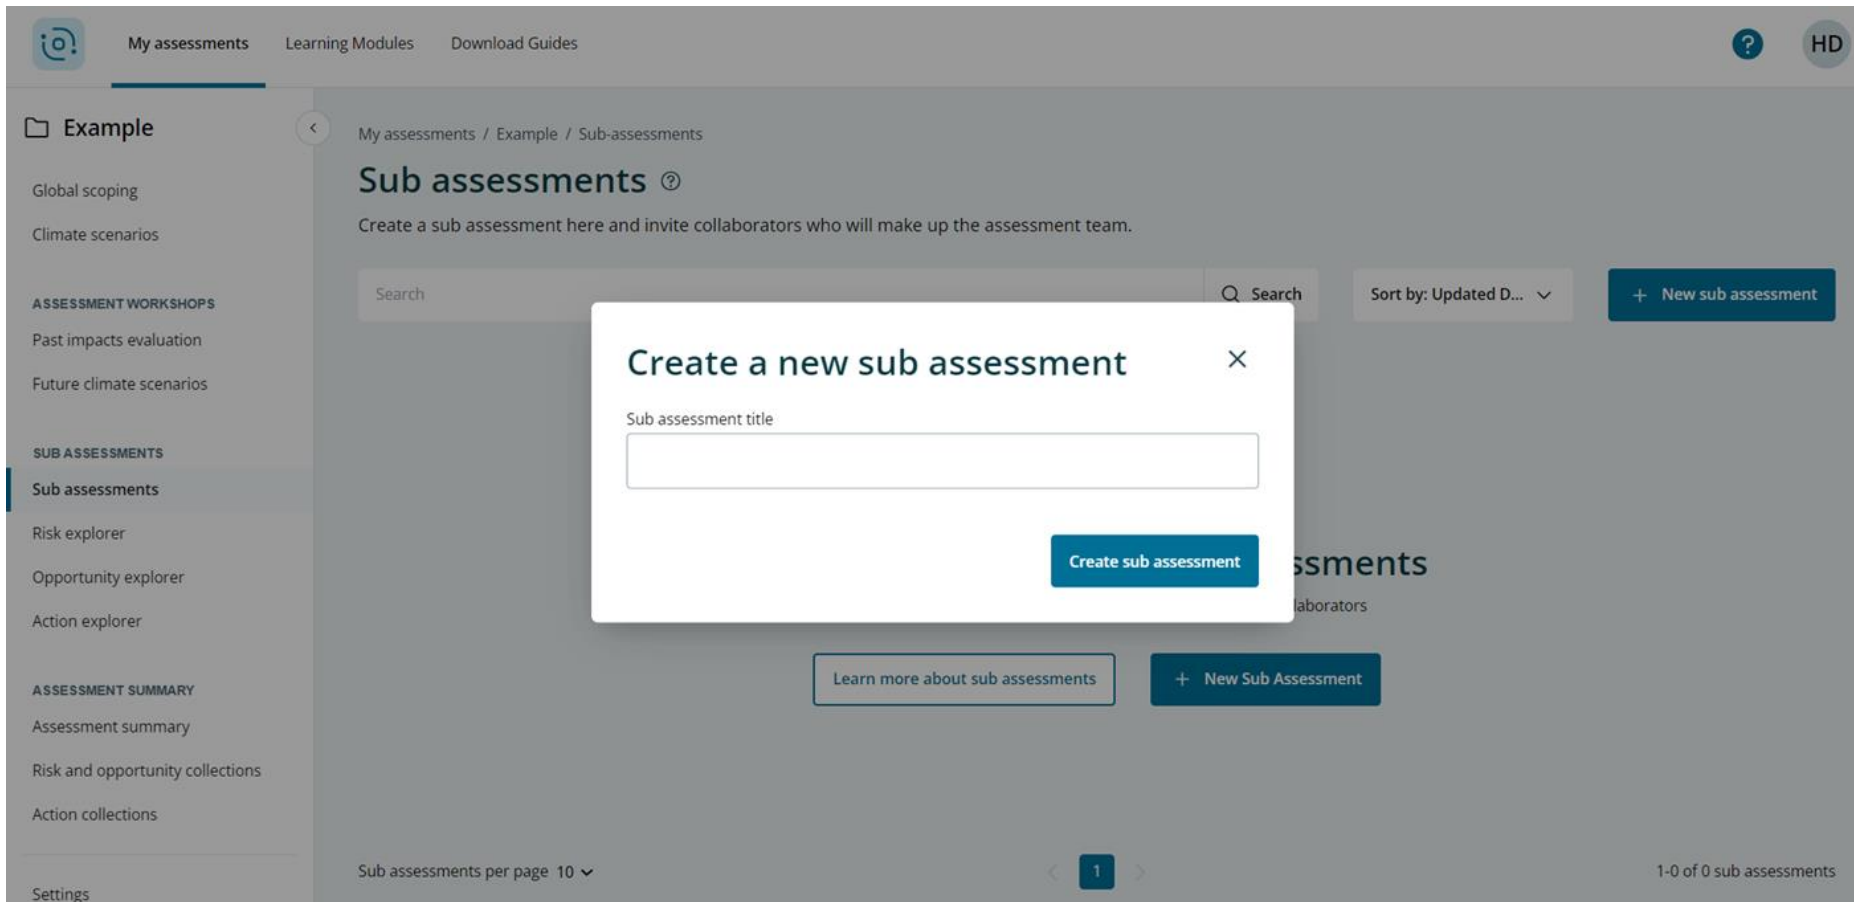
My assessments Learning Modules Download Guides

?

HD

Example

Global scoping

Climate scenarios

ASSESSMENT WORKSHOPS

Past impacts evaluation

Future climate scenarios

SUB ASSESSMENTS

Sub assessments

Risk explorer

Opportunity explorer

Action explorer

ASSESSMENT SUMMARY

Assessment summary

Risk and opportunity collections

Action collections

Settings

My assessments / Example / Sub-assessments

Sub assessments

Create a sub assessment here and invite collaborators who will make up the assessment team.

Search

Search

Sort by: Updated D...

+ New sub assessment

Create a new sub assessment

Sub assessment title

Create sub assessment

ssments

laborators

Learn more about sub assessments

+ New Sub Assessment

Sub assessments per page 10

1

1-0 of 0 sub assessments